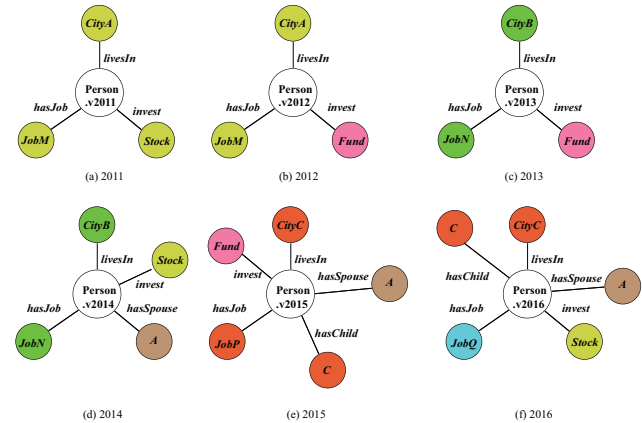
CityA
livesIn
Person .v2011
hasJob
invest
JobM
Stock
(a) 2011

CityA
livesIn
Person .v2012
hasJob
invest
JobM
Fund
(b) 2012

CityB
livesIn
Person .v2013
hasJob
invest
JobN
Fund
(c) 2013

CityB
livesIn
Stock
invest
Person .v2014
hasJob
hasSpouse
JobN
A
(d) 2014

Fund
CityC
invest
livesIn
hasSpouse
A
Person .v2015
hasJob
hasChild
JobP
C
(e) 2015

C
CityC
hasChild
livesIn
hasSpouse
A
Person .v2016
hasJob
invest
JobQ
Stock
(f) 2016